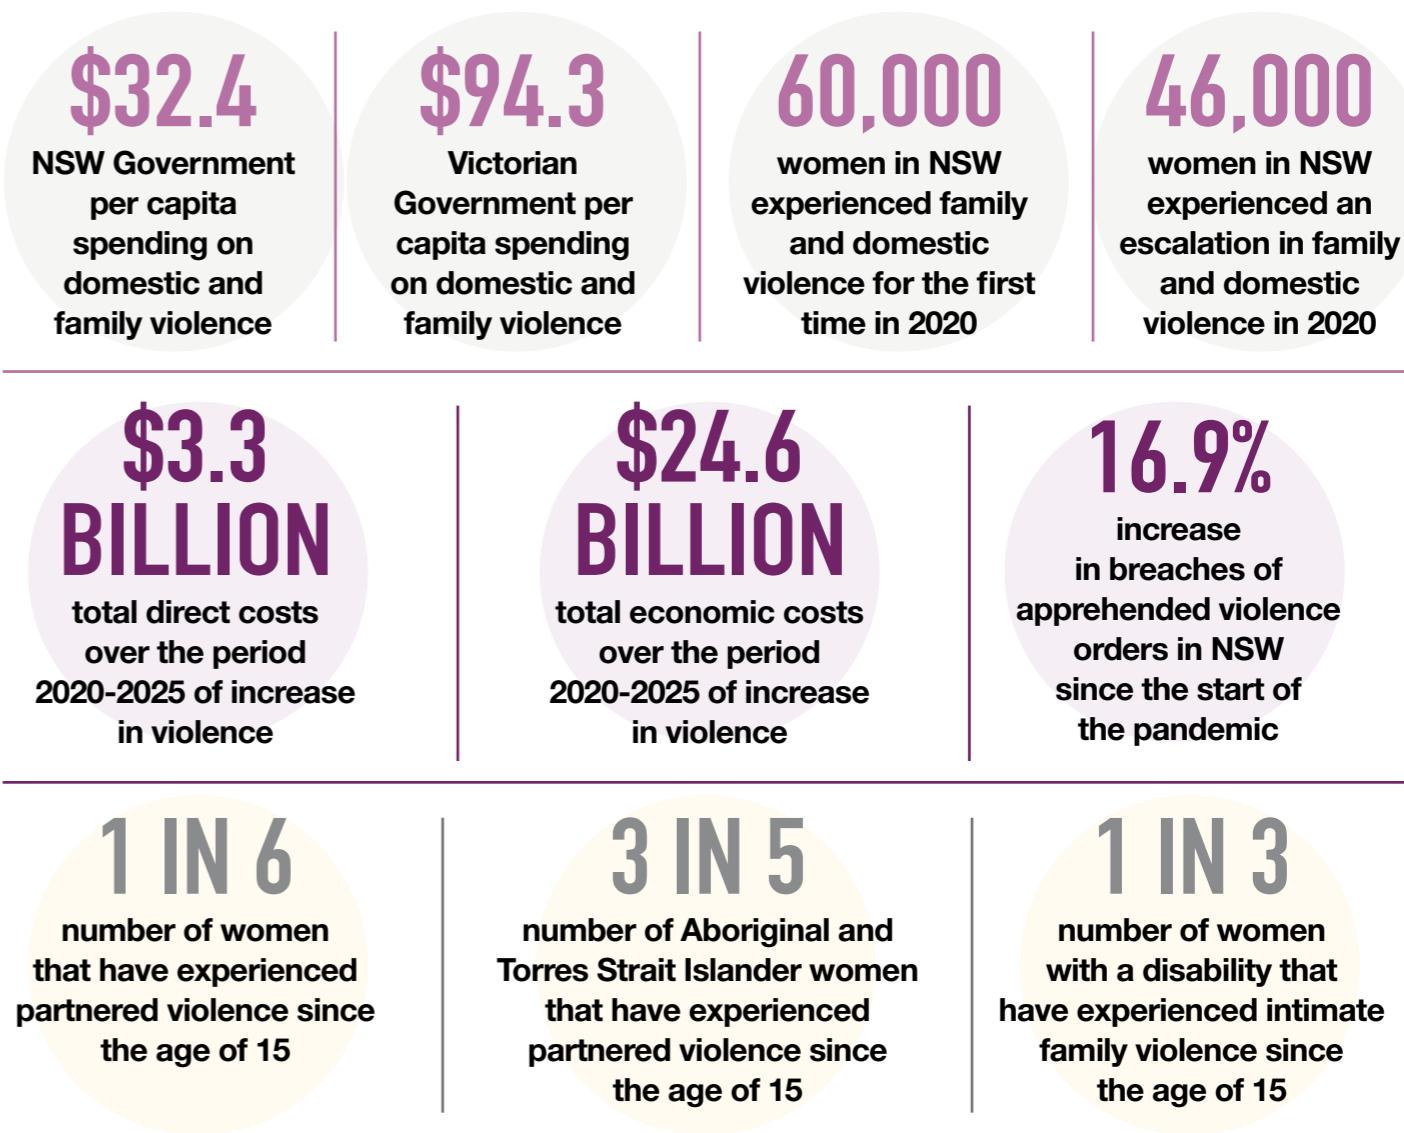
$32.4
NSW Government per capita spending on domestic and family violence

$94.3
Victorian Government per capita spending on domestic and family violence

60,000
women in NSW experienced family and domestic violence for the first time in 2020

46,000
women in NSW experienced an escalation in family and domestic violence in 2020

$3.3 BILLION
total direct costs over the period 2020-2025 of increase in violence

$24.6 BILLION
total economic costs over the period 2020-2025 of increase in violence

16.9%
increase in breaches of apprehended violence orders in NSW since the start of the pandemic

1 IN 6
number of women that have experienced partnered violence since the age of 15

3 IN 5
number of Aboriginal and Torres Strait Islander women that have experienced partnered violence since the age of 15

1 IN 3
number of women with a disability that have experienced intimate family violence since the age of 15